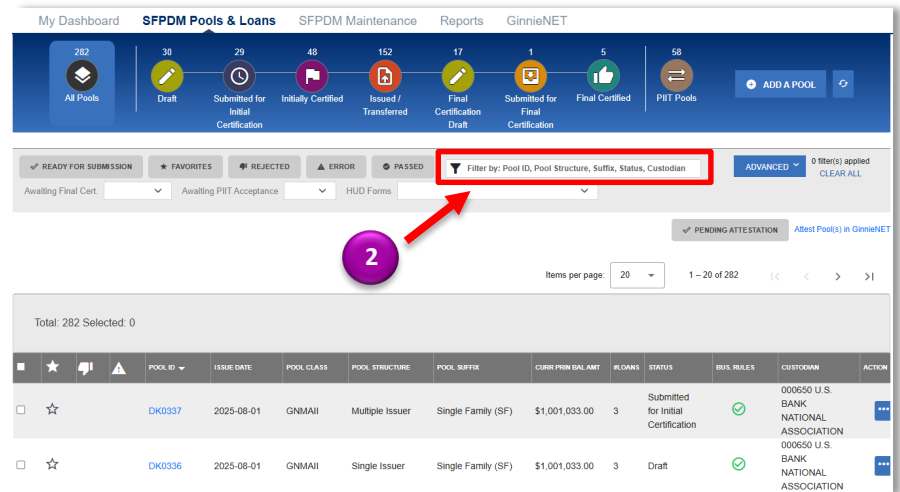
My Dashboard SFPDM Pools & Loans SFPDM Maintenance Reports GinnieNET

282 All Pools

30 Draft

29 Submitted for Initial Certification

48 Initially Certified

152 Issued / Transferred

17 Final Certification Draft

1 Submitted for Final Certification

5 Final Certified

58 PIIT Pools

ADD A POOL

READY FOR SUBMISSION FAVORITES REJECTED ERROR PASSED

Filter by: Pool ID, Pool Structure, Suffix, Status, Custodian

ADVANCED 0 filter(s) applied CLEAR ALL

Awaiting Final Cert. Awaiting PIIT Acceptance HUD Forms

2

PENDING ATTESTATION Attest Pool(s) in GinnieNET

Items per page: 20 1 – 20 of 282

Total: 282 Selected: 0

| | | | | POOL ID | ISSUE DATE | POOL CLASS | POOL STRUCTURE | POOL SUFFIX | CURR PRIN BAL AMT | #LOANS | STATUS | BUS. RULES | CUSTODIAN | ACTION |
|---|---|---|---|---|---|---|---|---|---|---|---|---|---|---|
| | | | | DK0337 | 2025-08-01 | GNMAII | Multiple Issuer | Single Family (SF) | $1,001,033.00 | 3 | Submitted for Initial Certification | | 000650 U.S. BANK NATIONAL ASSOCIATION | |
| | | | | DK0336 | 2025-08-01 | GNMAII | Single Issuer | Single Family (SF) | $1,001,033.00 | 3 | Draft | | 000650 U.S. BANK NATIONAL ASSOCIATION | |